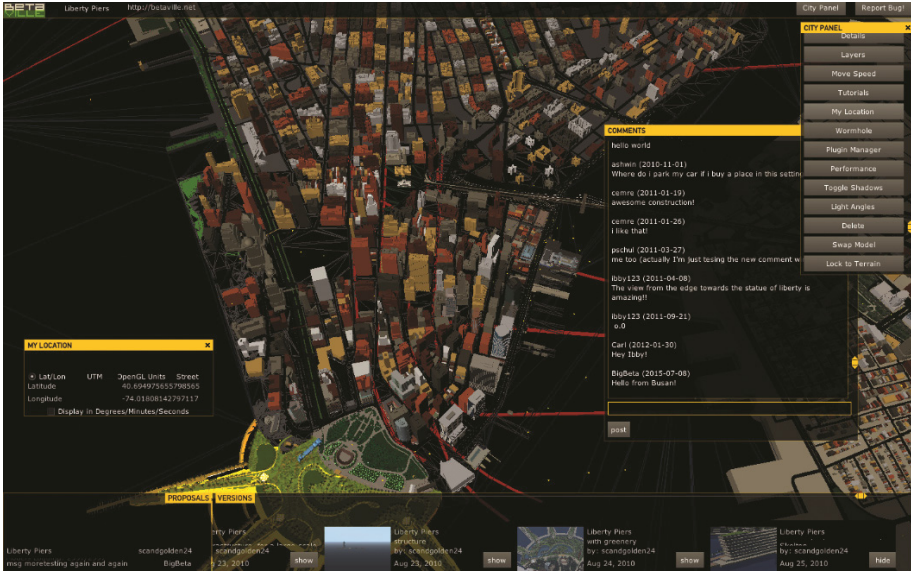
BETA VILLE Liberty Piers http://betaville.net

City Panel Report Bug!

CITY PANEL ×
Details
Layers
Move Speed
Tutorials
My Location
Wormhole
Plugin Manager
Performance
Toggle Shadows
Light Angles
Delete
Swap Model
Lock to Terrain

COMMENTS
hello world

ashwin (2010-11-01)
Where do i park my car if i buy a place in this setting

cemre (2011-01-19)
awesome construction!

cemre (2011-01-26)
i like that!

pschul (2011-03-27)
me too (actually I'm just tesing the new comment w

ibby123 (2011-04-08)
The view from the edge towards the statue of liberty is amazing!!

ibby123 (2011-09-21)
o.0

Carl (2012-01-30)
Hey Ibby!

BigBeta (2015-07-08)
Hello from Busan!

post

MY LOCATION ×
Lat/Lon UTM OpenGL Units Street
Latitude 40.694975655798565
Longitude -74.01808142797117
Display in Degrees/Minutes/Seconds

PROPOSALS VERSIONS

Liberty Piers scandgolden24
msg moretesting again and again BigBeta

Liberty Piers
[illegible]
by: scandgolden24
Aug 23, 2010
show

Liberty Piers
structure
by: scandgolden24
Aug 23, 2010
show

Liberty Piers
with greenery
by: scandgolden24
Aug 24, 2010
show

Liberty Piers
Skaling
by: scandgolden24
Aug 25, 2010
hide